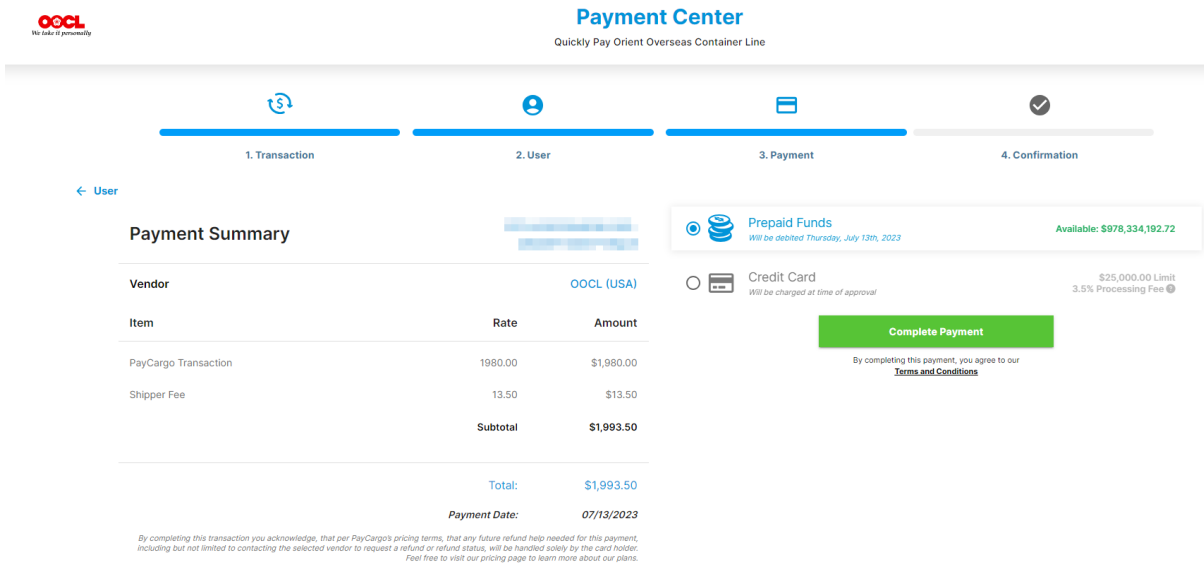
OOCL
We take it personally

Payment Center
Quickly Pay Orient Overseas Container Line

1. Transaction
2. User
3. Payment
4. Confirmation

← User

Payment Summary
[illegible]

| Vendor | | OOCL (USA) |
|---|---|---|
| Item | Rate | Amount |
| PayCargo Transaction | 1980.00 | $1,980.00 |
| Shipper Fee | 13.50 | $13.50 |
| | Subtotal | $1,993.50 |

Total: $1,993.50

Payment Date: 07/13/2023

By completing this transaction you acknowledge, that per PayCargo's pricing terms, that any future refund help needed for this payment, including but not limited to contacting the selected vendor to request a refund or refund status, will be handled solely by the card holder. Feel free to visit our pricing page to learn more about our plans.

Prepaid Funds
Will be debited Thursday, July 13th, 2023
Available: $978,334,192.72

Credit Card
Will be charged at time of approval
$25,000.00 Limit
3.5% Processing Fee

Complete Payment

By completing this payment, you agree to our
Terms and Conditions